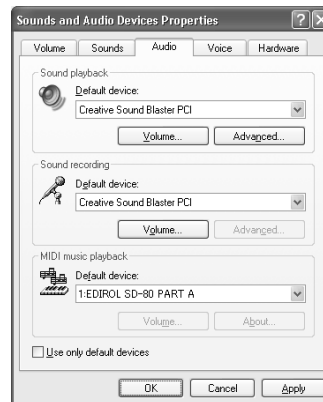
Sounds and Audio Devices Properties

Volume | Sounds | Audio | Voice | Hardware

Sound playback
Default device:
Creative Sound Blaster PCI
Volume... | Advanced...

Sound recording
Default device:
Creative Sound Blaster PCI
Volume... | Advanced...

MIDI music playback
Default device:
1:EDIROL SD-80 PART A
Volume... | About...

Use only default devices

OK | Cancel | Apply